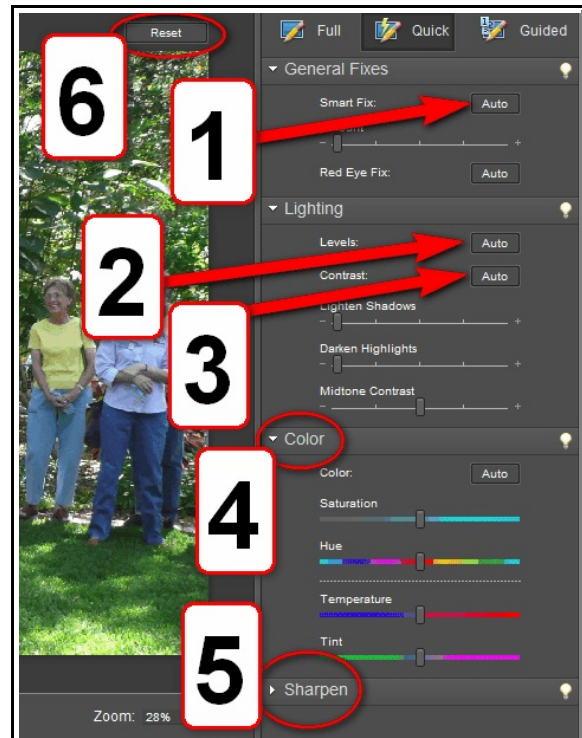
Reset

6

Full Quick Guided

General Fixes

Smart Fix: Auto

1

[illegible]

Red Eye Fix: Auto

Lighting

2

Levels: Auto

Contrast: Auto

Lighten Shadows

3

Darken Highlights

Midtone Contrast

Color

4

Color: Auto

Saturation

Hue

Temperature

5

Tint

Sharpen

Zoom: 28%